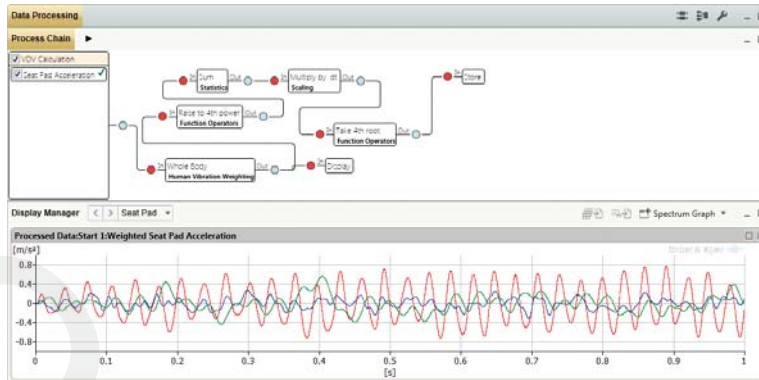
Data Processing

Process Chain ▶

VDV Calculation
Seat Pad Acceleration

In Sum Statistics Out
In Multiply by dt Scaling Out
In Store
In Raise to 4th power Function Operators Out
In Take 4th root Function Operators Out
In Whole Body Human Vibration Weighting Out
In Display

Display Manager < > Seat Pad ▾ Spectrum Graph ▾

Processed Data:Start 1:Weighted Seat Pad Acceleration

Brüel & Kjær

[m/s²]
0.8
0.4
0
-0.4
-0.8
0 0.1 0.2 0.3 0.4 0.5 0.6 0.7 0.8 0.9 1
[s]